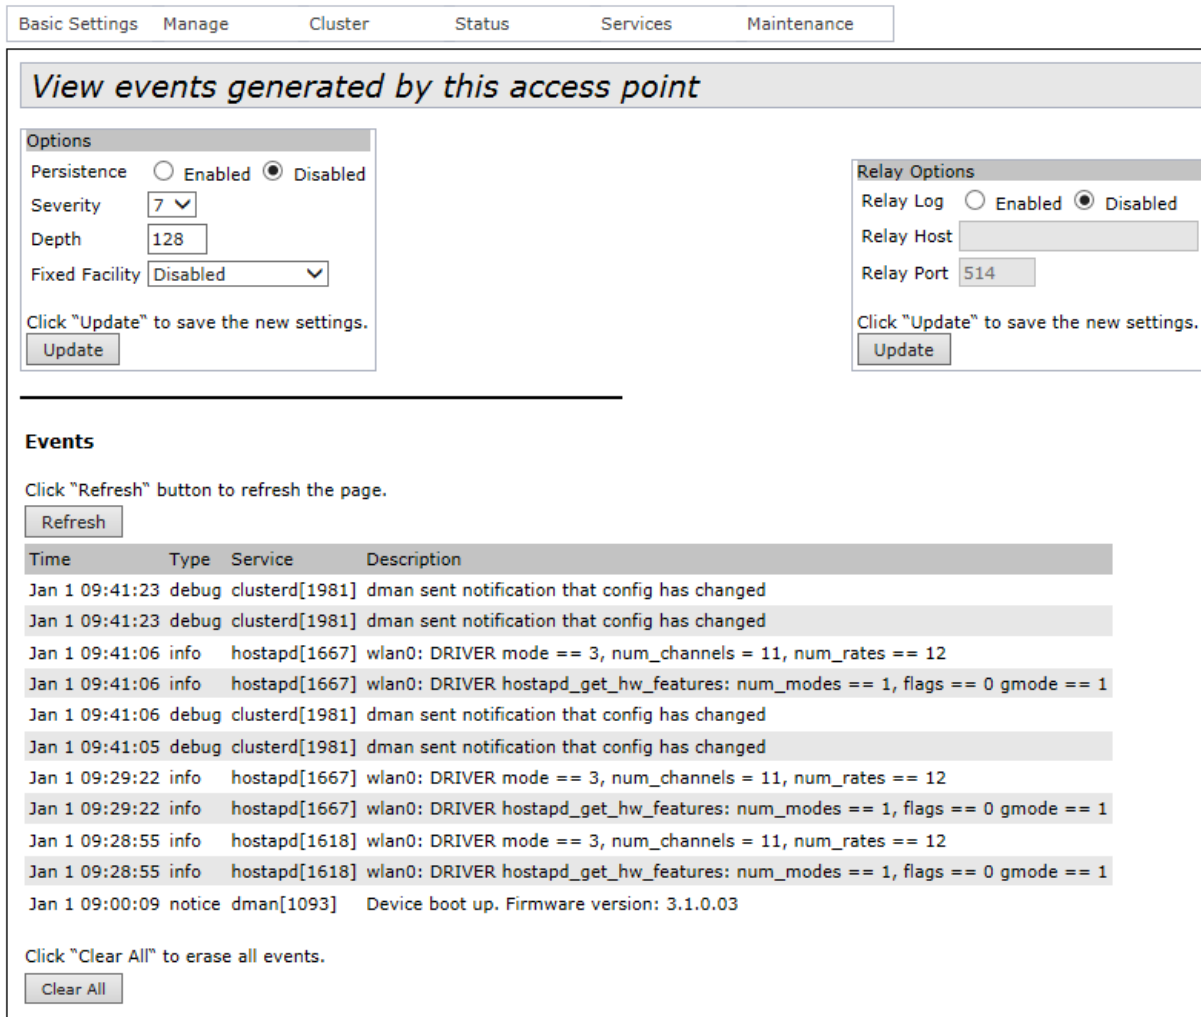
Basic Settings Manage Cluster Status Services Maintenance

View events generated by this access point

Options
Persistence Enabled Disabled
Severity 7
Depth 128
Fixed Facility Disabled

Click "Update" to save the new settings.
Update

Relay Options
Relay Log Enabled Disabled
Relay Host
Relay Port 514

Click "Update" to save the new settings.
Update

Events

Click "Refresh" button to refresh the page.
Refresh

| Time | Type | Service | Description |
|---|---|---|---|
| Jan 1 09:41:23 | debug | clusterd[1981] | dman sent notification that config has changed |
| Jan 1 09:41:23 | debug | clusterd[1981] | dman sent notification that config has changed |
| Jan 1 09:41:06 | info | hostapd[1667] | wlan0: DRIVER mode == 3, num_channels = 11, num_rates == 12 |
| Jan 1 09:41:06 | info | hostapd[1667] | wlan0: DRIVER hostapd_get_hw_features: num_modes == 1, flags == 0 gmode == 1 |
| Jan 1 09:41:06 | debug | clusterd[1981] | dman sent notification that config has changed |
| Jan 1 09:41:05 | debug | clusterd[1981] | dman sent notification that config has changed |
| Jan 1 09:29:22 | info | hostapd[1667] | wlan0: DRIVER mode == 3, num_channels = 11, num_rates == 12 |
| Jan 1 09:29:22 | info | hostapd[1667] | wlan0: DRIVER hostapd_get_hw_features: num_modes == 1, flags == 0 gmode == 1 |
| Jan 1 09:28:55 | info | hostapd[1618] | wlan0: DRIVER mode == 3, num_channels = 11, num_rates == 12 |
| Jan 1 09:28:55 | info | hostapd[1618] | wlan0: DRIVER hostapd_get_hw_features: num_modes == 1, flags == 0 gmode == 1 |
| Jan 1 09:00:09 | notice | dman[1093] | Device boot up. Firmware version: 3.1.0.03 |

Click "Clear All" to erase all events.
Clear All